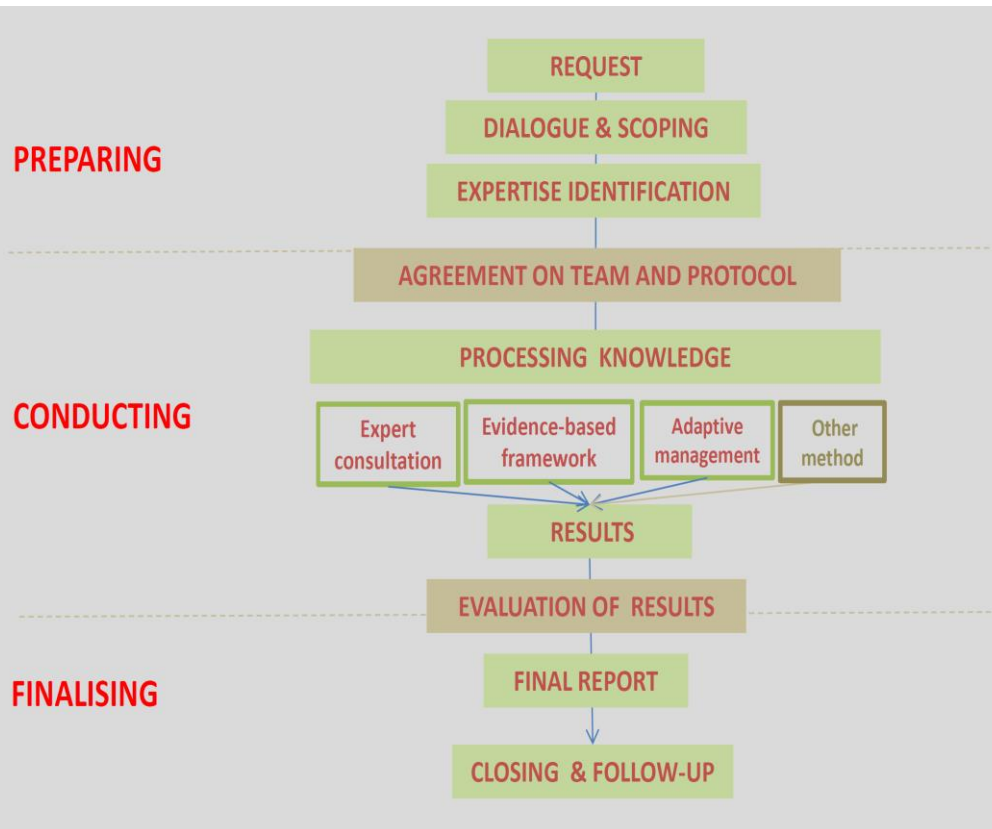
PREPARING

REQUEST

DIALOGUE & SCOPING

EXPERTISE IDENTIFICATION

AGREEMENT ON TEAM AND PROTOCOL

CONDUCTING

PROCESSING KNOWLEDGE

Expert consultation

Evidence-based framework

Adaptive management

Other method

RESULTS

EVALUATION OF RESULTS

FINALISING

FINAL REPORT

CLOSING & FOLLOW-UP